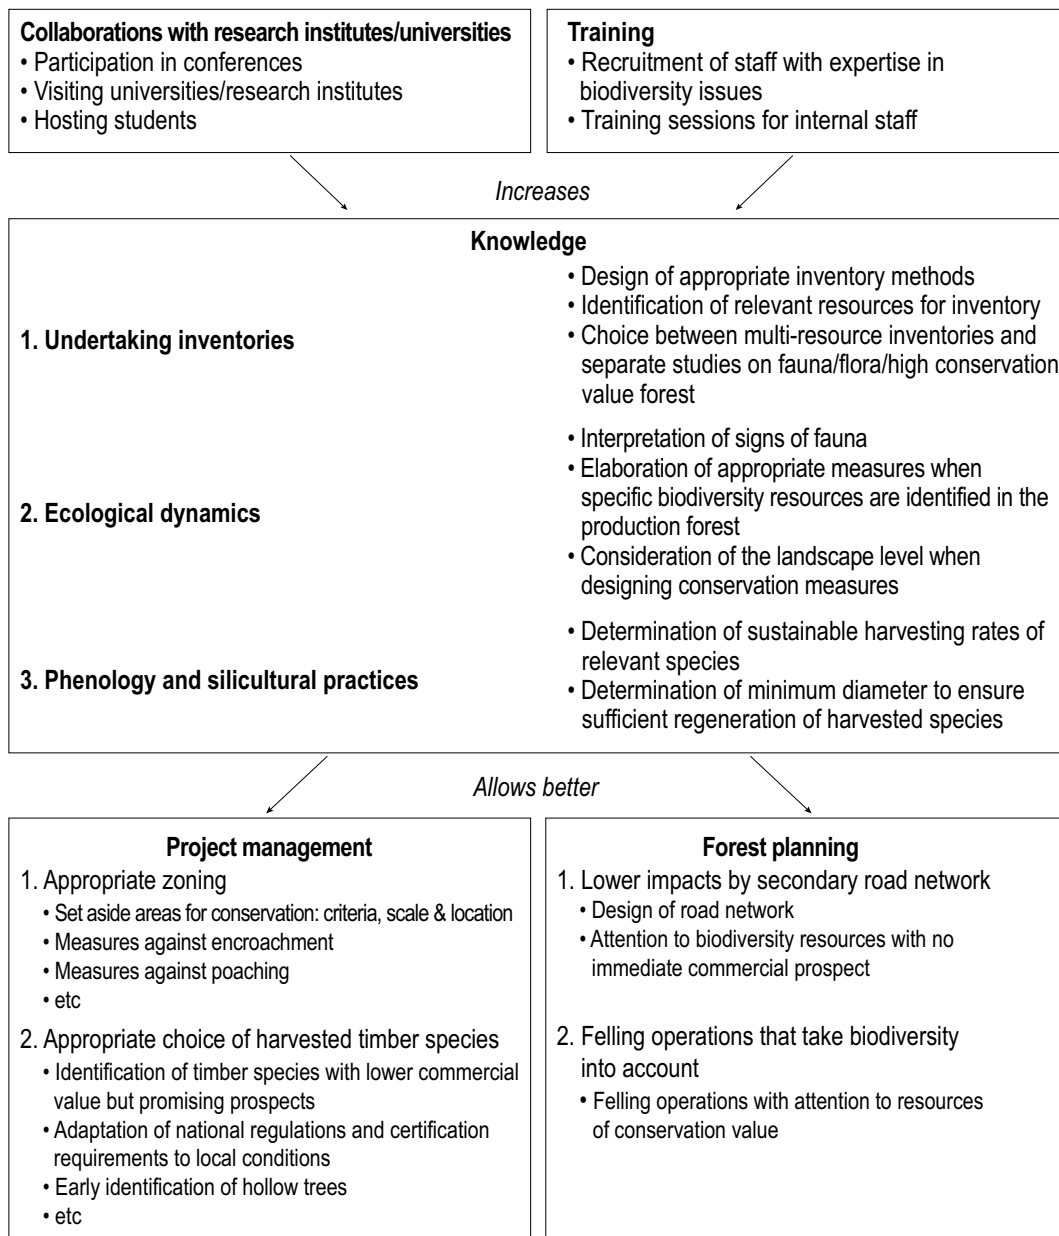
**Collaborations with research institutes/universities**
• Participation in conferences
• Visiting universities/research institutes
• Hosting students

**Training**
• Recruitment of staff with expertise in biodiversity issues
• Training sessions for internal staff

*Increases*

**Knowledge**

**1. Undertaking inventories**
• Design of appropriate inventory methods
• Identification of relevant resources for inventory
• Choice between multi-resource inventories and separate studies on fauna/flora/high conservation value forest

**2. Ecological dynamics**
• Interpretation of signs of fauna
• Elaboration of appropriate measures when specific biodiversity resources are identified in the production forest
• Consideration of the landscape level when designing conservation measures

**3. Phenology and silicultural practices**
• Determination of sustainable harvesting rates of relevant species
• Determination of minimum diameter to ensure sufficient regeneration of harvested species

*Allows better*

**Project management**
1. Appropriate zoning
• Set aside areas for conservation: criteria, scale & location
• Measures against encroachment
• Measures against poaching
• etc
2. Appropriate choice of harvested timber species
• Identification of timber species with lower commercial value but promising prospects
• Adaptation of national regulations and certification requirements to local conditions
• Early identification of hollow trees
• etc

**Forest planning**
1. Lower impacts by secondary road network
• Design of road network
• Attention to biodiversity resources with no immediate commercial prospect
2. Felling operations that take biodiversity into account
• Felling operations with attention to resources of conservation value